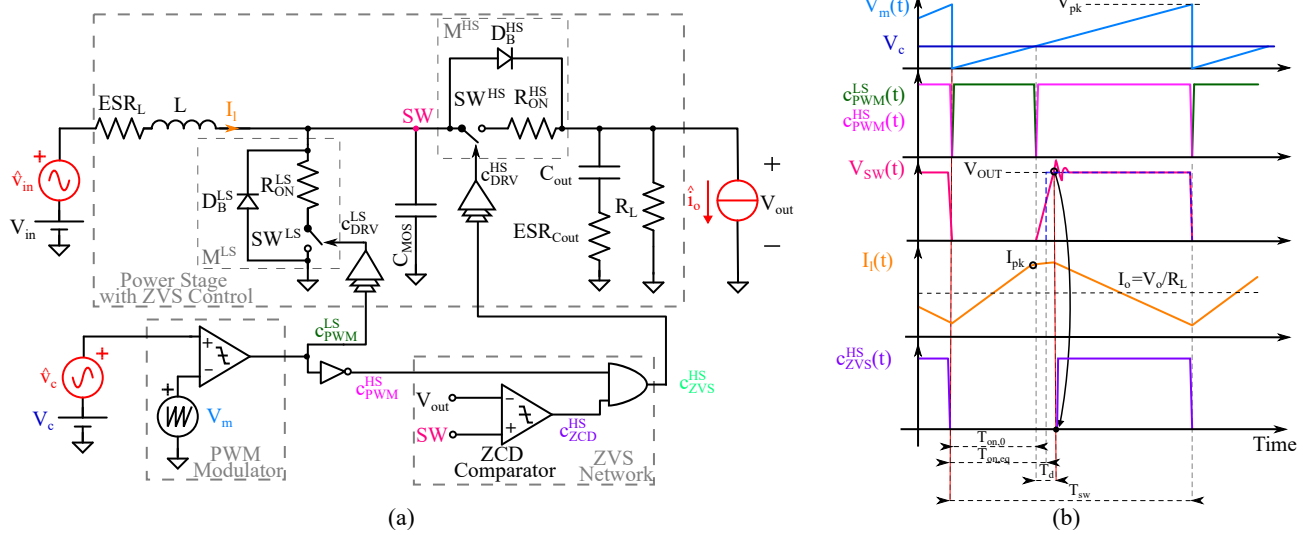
$M^{HS}$ $D_B^{HS}$ $SW^{HS}$ $R_{ON}^{HS}$ $ESR_L$ L $I_l$ SW $\hat{v}_{in}$ $V_{in}$ $D_B^{LS}$ $R_{ON}^{LS}$ $SW^{LS}$ $M^{LS}$ $c_{DRV}^{LS}$ $c_{DRV}^{HS}$ $C_{MOS}$ $C_{out}$ $ESR_{Cout}$ $R_L$ $\hat{i}_o$ $V_{out}$ + − Power Stage with ZVS Control $c_{PWM}^{LS}$ $c_{PWM}^{HS}$ $\hat{v}_c$ $V_c$ $V_m$ PWM Modulator $V_{out}$ SW ZCD Comparator $c_{ZCD}^{HS}$ $c_{ZVS}^{HS}$ ZVS Network (a)

$V_m(t)$ $V_{pk}$ $V_c$ $c_{PWM}^{LS}(t)$ $c_{PWM}^{HS}(t)$ $V_{SW}(t)$ $V_{OUT}$ $I_l(t)$ $I_{pk}$ $I_o=V_o/R_L$ $c_{ZVS}^{HS}(t)$ Time $T_{on,0}$ $T_{on,eq}$ $T_d$ $T_{sw}$ (b)